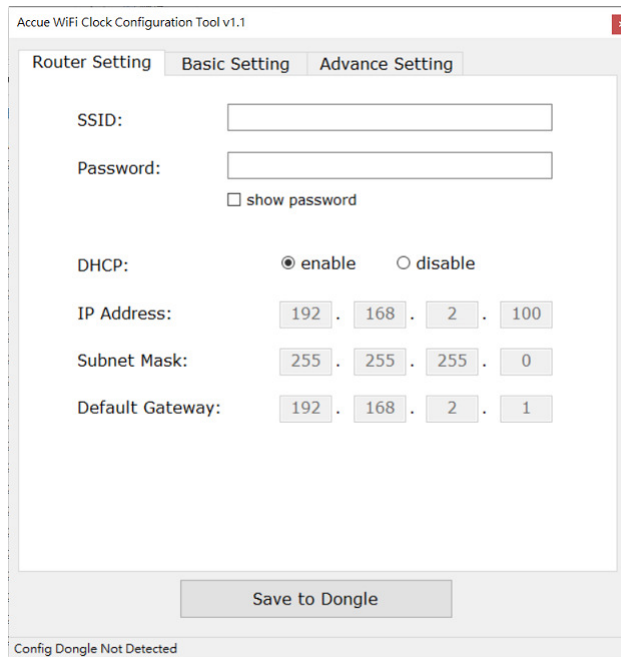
Accue WiFi Clock Configuration Tool v1.1

Router Setting Basic Setting Advance Setting

SSID:

Password:

show password

DHCP: enable disable

IP Address: 192 . 168 . 2 . 100

Subnet Mask: 255 . 255 . 255 . 0

Default Gateway: 192 . 168 . 2 . 1

Save to Dongle

Config Dongle Not Detected